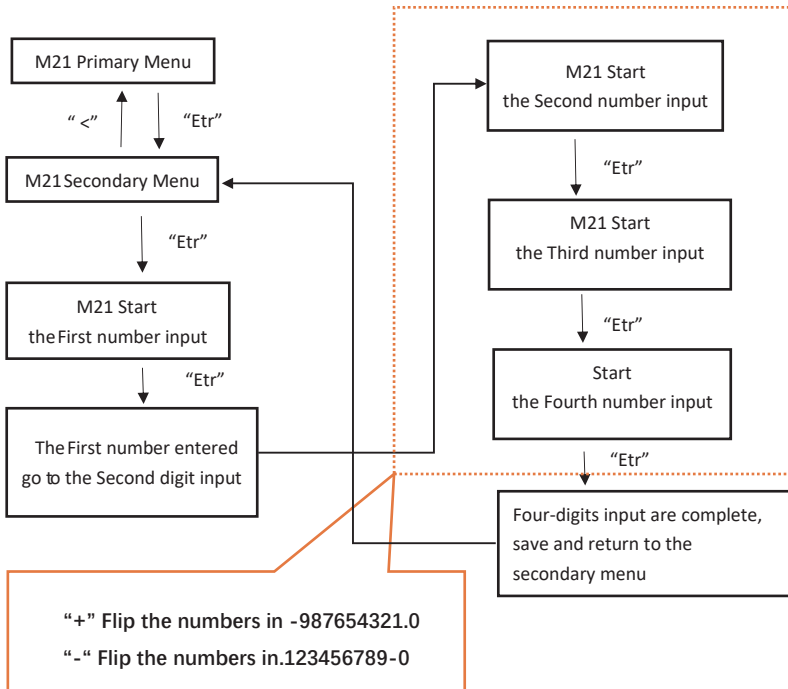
M21 Primary Menu

" <"

"Etr"

M21Secondary Menu

"Etr"

M21 Start
the First number input

"Etr"

The First number entered
go to the Second digit input

M21 Start
the Second number input

"Etr"

M21 Start
the Third number input

"Etr"

Start
the Fourth number input

"Etr"

Four-digits input are complete, save and return to the secondary menu

"+" Flip the numbers in -987654321.0

"-" Flip the numbers in.123456789-0